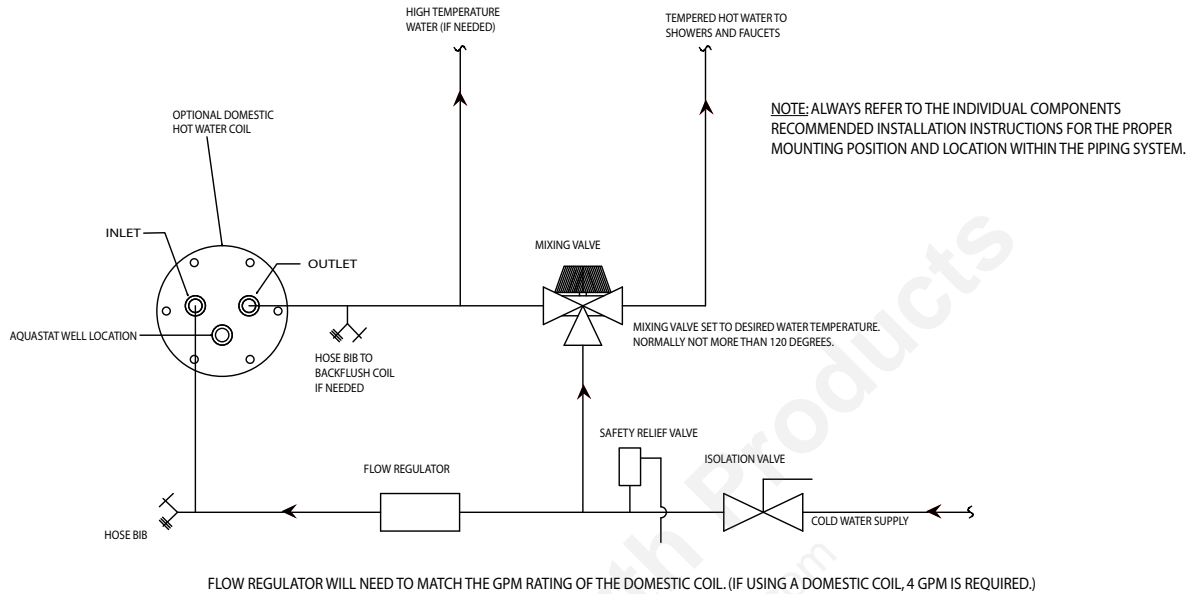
HIGH TEMPERATURE WATER (IF NEEDED)

TEMPERED HOT WATER TO SHOWERS AND FAUCETS

NOTE: ALWAYS REFER TO THE INDIVIDUAL COMPONENTS RECOMMENDED INSTALLATION INSTRUCTIONS FOR THE PROPER MOUNTING POSITION AND LOCATION WITHIN THE PIPING SYSTEM.

OPTIONAL DOMESTIC HOT WATER COIL

INLET

OUTLET

MIXING VALVE

AQUASTAT WELL LOCATION

HOSE BIB TO BACKFLUSH COIL IF NEEDED

MIXING VALVE SET TO DESIRED WATER TEMPERATURE. NORMALLY NOT MORE THAN 120 DEGREES.

SAFETY RELIEF VALVE

FLOW REGULATOR

ISOLATION VALVE

HOSE BIB

COLD WATER SUPPLY

th Products

FLOW REGULATOR WILL NEED TO MATCH THE GPM RATING OF THE DOMESTIC COIL. (IF USING A DOMESTIC COIL, 4 GPM IS REQUIRED.)